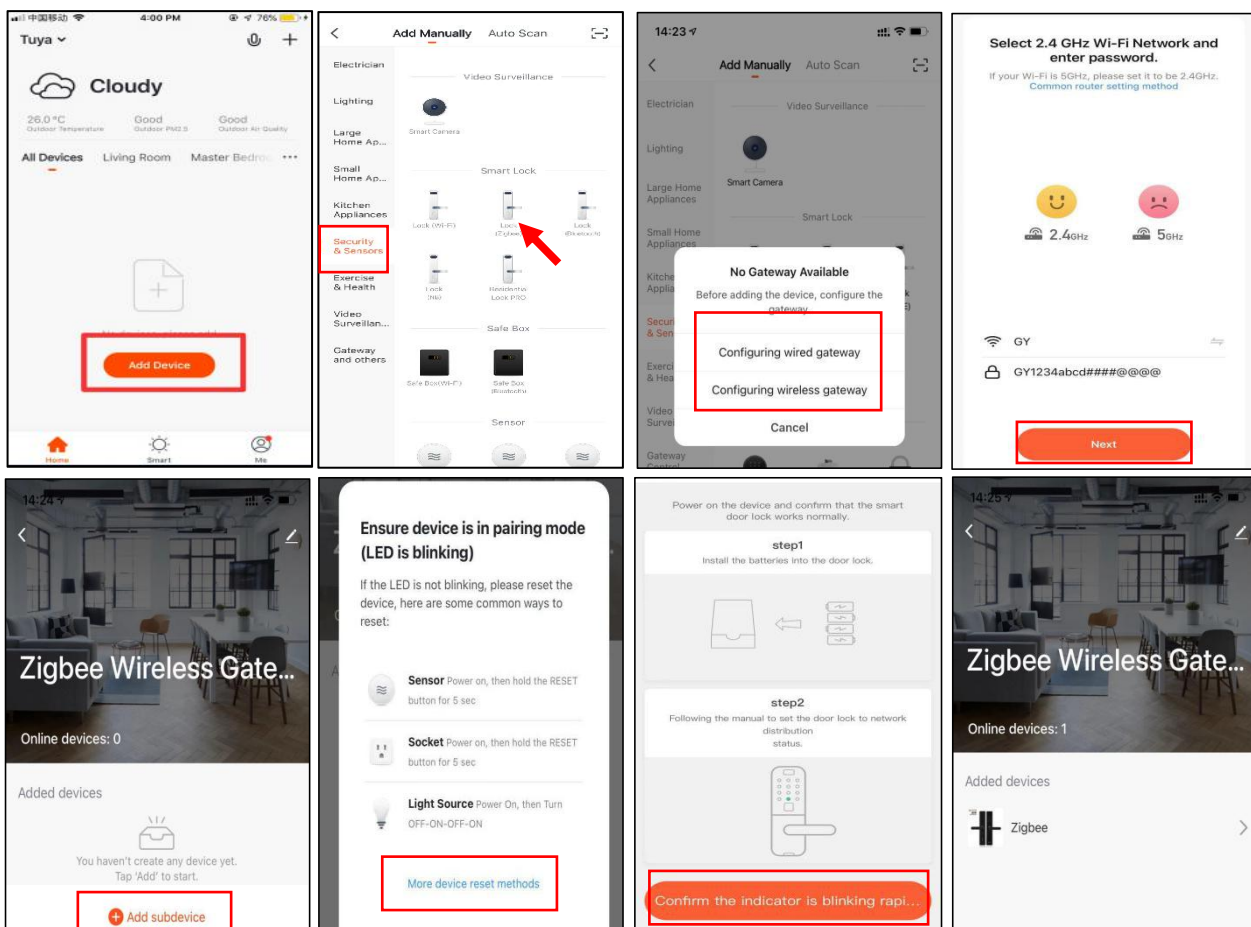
中国移动 4:00 PM 76%

Tuya

Cloudy

26.0 °C Outdoor Temperature
Good Outdoor PM2.5
Good Outdoor Air Quality

All Devices Living Room Master Bedro

No devices, please add

Add Device

Home Smart Me

Add Manually Auto Scan

Electrician
Lighting
Large Home Ap...
Small Home Ap...
Kitchen Appliances
Security & Sensors
Exercise & Health
Video Surveillan...
Gateway and others

Video Surveillance
Smart Camera
Smart Lock
Lock (Wi-Fi)
Lock (Zigbee)
Lock (Bluetooth)
Lock (Nb)
Residential Lock PRO
Safe Box
Safe Box(Wi-Fi)
Safe Box (Bluetooth)
Sensor

14:23

Add Manually Auto Scan

Electrician
Lighting
Large Home Appliances
Small Home Appliances
Kitche Appli
Secur & Sen
Exerci & Hea
Video Survei
Gateway Control

Video Surveillance
Smart Camera
Smart Lock

No Gateway Available
Before adding the device, configure the gateway
Configuring wired gateway
Configuring wireless gateway
Cancel

Select 2.4 GHz Wi-Fi Network and enter password.
If your Wi-Fi is 5GHz, please set it to be 2.4GHz.
Common router setting method

2.4GHz
5GHz

GY
GY1234abcd####@@@@

Next

14:24

Zigbee Wireless Gate...

Online devices: 0

Added devices

You haven't create any device yet.
Tap 'Add' to start.

Add subdevice

Ensure device is in pairing mode (LED is blinking)

If the LED is not blinking, please reset the device, here are some common ways to reset:

Sensor Power on, then hold the RESET button for 5 sec

Socket Power on, then hold the RESET button for 5 sec

Light Source Power On, then Turn OFF-ON-OFF-ON

More device reset methods

Power on the device and confirm that the smart door lock works normally.

step1
Install the batteries into the door lock.

step2
Following the manual to set the door lock to network distribution status.

Confirm the indicator is blinking rapi...

14:25

Zigbee Wireless Gate...

Online devices: 1

Added devices

Zigbee